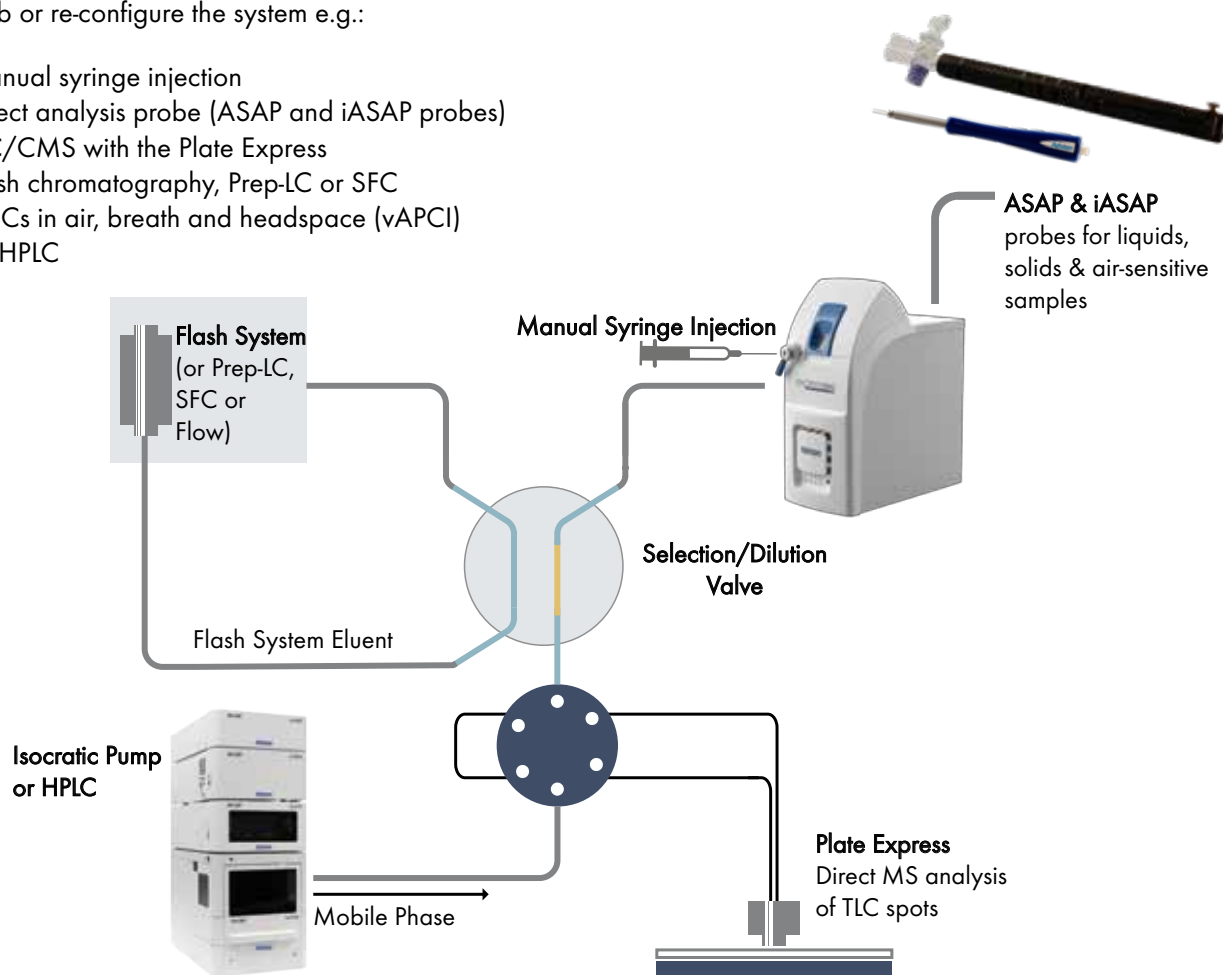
b or re-configure the system e.g.:

nual syringe injection
ect analysis probe (ASAP and iASAP probes)
C/CMS with the Plate Express
sh chromatography, Prep-LC or SFC
Cs in air, breath and headspace (vAPCI)
HPLC

ASAP & iASAP
probes for liquids, solids & air-sensitive samples

Manual Syringe Injection

Flash System
(or Prep-LC, SFC or Flow)

Selection/Dilution Valve

Flash System Eluent

Isocratic Pump or HPLC

Plate Express
Direct MS analysis of TLC spots

Mobile Phase